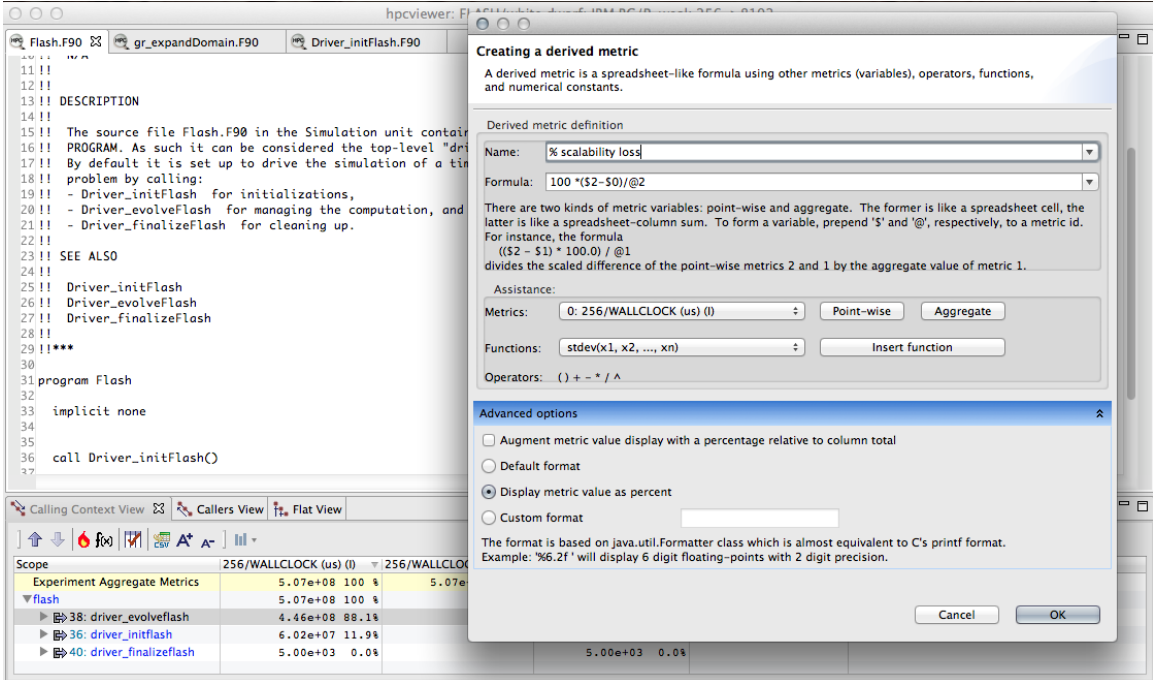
hpcviewer: FLASH/white dwarf; IBM BG/P; weak 256 → 8192

Flash.F90 ⊠ gr_expandDomain.F90 Driver_initFlash.F90

11 !!
12 !!
13 !! DESCRIPTION
14 !!
15 !! The source file Flash.F90 in the Simulation unit contai
16 !! PROGRAM. As such it can be considered the top-level "dri
17 !! By default it is set up to drive the simulation of a tim
18 !! problem by calling:
19 !! - Driver_initFlash for initializations,
20 !! - Driver_evolveFlash for managing the computation, and
21 !! - Driver_finalizeFlash for cleaning up.
22 !!
23 !! SEE ALSO
24 !!
25 !! Driver_initFlash
26 !! Driver_evolveFlash
27 !! Driver_finalizeFlash
28 !!
29 !!***
30
31 program Flash
32
33 implicit none
34
35
36 call Driver_initFlash()

Calling Context View ⊠ Callers View Flat View

| Scope | 256/WALLCLOCK (us) (I) | 256/WALLCLOCK |
|---|---|---|
| Experiment Aggregate Metrics | 5.07e+08 100 % | 5.07e |
| flash | 5.07e+08 100 % | |
| 38: driver_evolveflash | 4.46e+08 88.1% | |
| 36: driver_initflash | 6.02e+07 11.9% | |
| 40: driver_finalizeflash | 5.00e+03 0.0% | 5.00e+03 0.0% |

Creating a derived metric

A derived metric is a spreadsheet-like formula using other metrics (variables), operators, functions, and numerical constants.

Derived metric definition

Name: % scalability loss

Formula: 100 *($2-$0)/@2

There are two kinds of metric variables: point-wise and aggregate. The former is like a spreadsheet cell, the latter is like a spreadsheet-column sum. To form a variable, prepend '$' and '@', respectively, to a metric id. For instance, the formula
(($2 - $1) * 100.0) / @1
divides the scaled difference of the point-wise metrics 2 and 1 by the aggregate value of metric 1.

Assistance:

Metrics: 0: 256/WALLCLOCK (us) (I) Point-wise Aggregate

Functions: stdev(x1, x2, ..., xn) Insert function

Operators: ( ) + - * / ^

Advanced options

Augment metric value display with a percentage relative to column total

Default format

Display metric value as percent

Custom format

The format is based on java.util.Formatter class which is almost equivalent to C's printf format.
Example: '%6.2f ' will display 6 digit floating-points with 2 digit precision.

Cancel OK